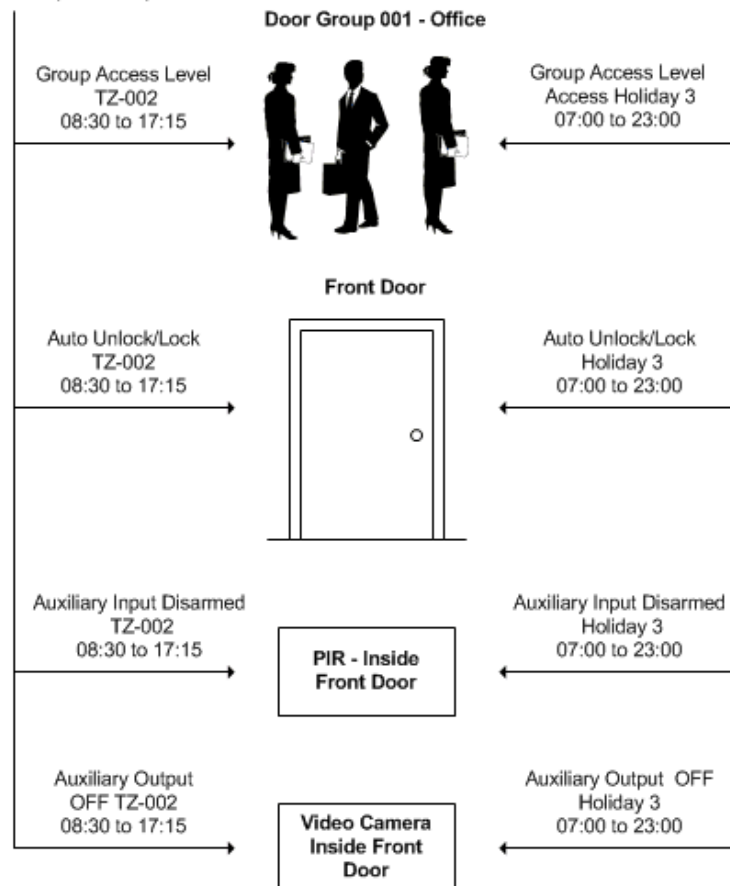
Door Group 001 - Office

Group Access Level
TZ-002
08:30 to 17:15

Group Access Level
Access Holiday 3
07:00 to 23:00

Front Door

Auto Unlock/Lock
TZ-002
08:30 to 17:15

Auto Unlock/Lock
Holiday 3
07:00 to 23:00

Auxiliary Input Disarmed
TZ-002
08:30 to 17:15

PIR - Inside Front Door

Auxiliary Input Disarmed
Holiday 3
07:00 to 23:00

Auxiliary Output
OFF TZ-002
08:30 to 17:15

Video Camera Inside Front Door

Auxiliary Output OFF
Holiday 3
07:00 to 23:00